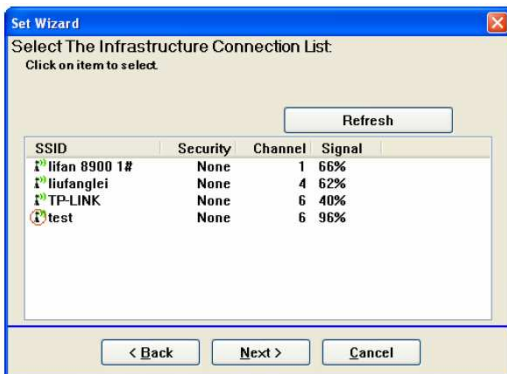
Set Wizard

Select The Infrastructure Connection List:

Click on item to select.

Refresh

| SSID | Security | Channel | Signal |
|---|---|---|---|
| lifan 8900 1# | None | 1 | 66% |
| liufanglei | None | 4 | 62% |
| TP-LINK | None | 6 | 40% |
| test | None | 6 | 96% |

< Back Next > Cancel